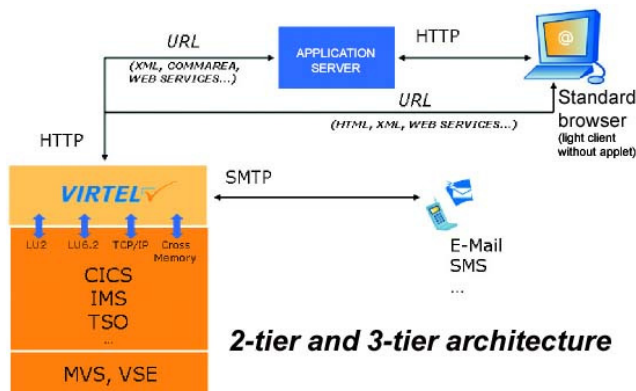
URL

(XML, COMMAREA, WEB SERVICES...)

APPLICATION SERVER

HTTP

@

Standard browser (light client without applet)

URL

(HTML, XML, WEB SERVICES...)

HTTP

VIRTEL

SMTP

LU2

LU6.2

TCP/IP

Cross Memory

CICS
IMS
TSO
...

E-Mail
SMS
...

2-tier and 3-tier architecture

MVS, VSE